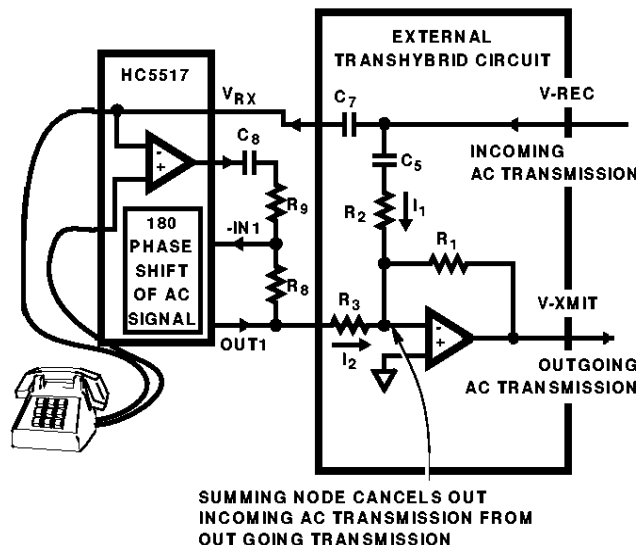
HC5517

$V_{RX}$

EXTERNAL TRANSHYBRID CIRCUIT

$C_7$

V-REC

$C_8$

$C_5$

INCOMING AC TRANSMISSION

$R_9$

$I_1$

180 PHASE SHIFT OF AC SIGNAL

-IN1

$R_2$

$R_1$

$R_8$

$R_3$

V-XMIT

OUT1

$I_2$

OUTGOING AC TRANSMISSION

SUMMING NODE CANCELS OUT INCOMING AC TRANSMISSION FROM OUT GOING TRANSMISSION